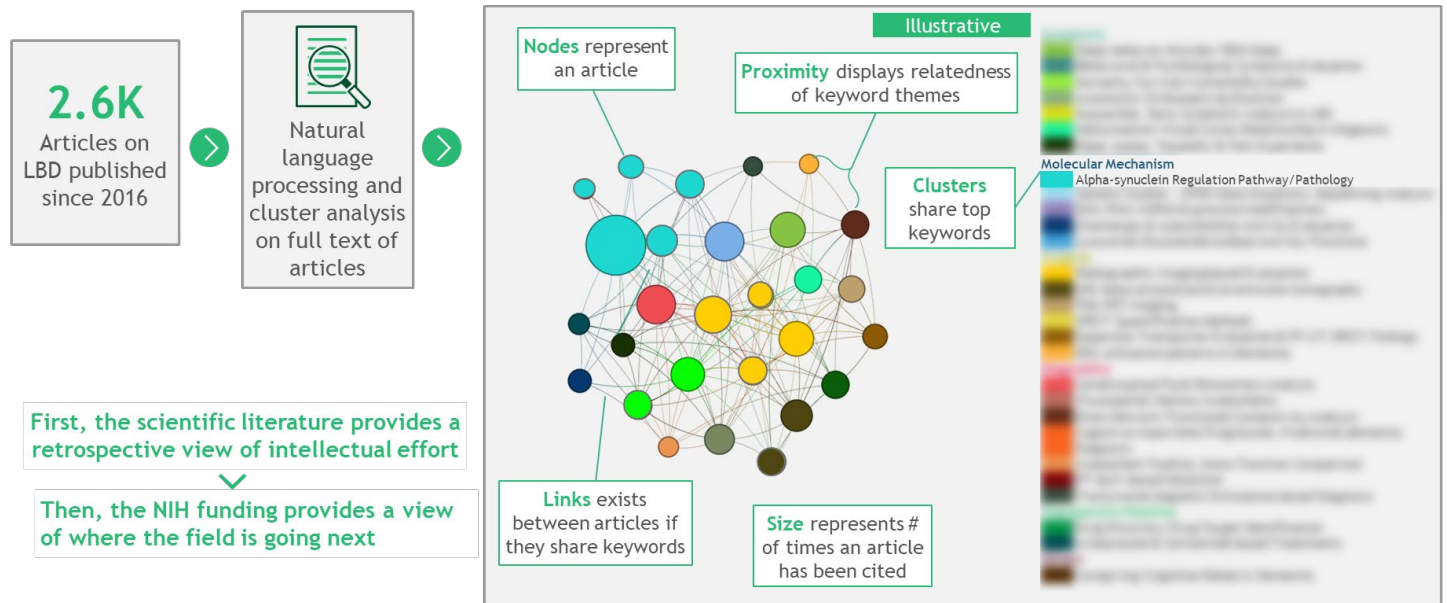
2.6K
Articles on LBD published since 2016

Natural language processing and cluster analysis on full text of articles

First, the scientific literature provides a retrospective view of intellectual effort

Then, the NIH funding provides a view of where the field is going next

Illustrative

Nodes represent an article

Proximity displays relatedness of keyword themes

Clusters share top keywords

Links exists between articles if they share keywords

Size represents # of times an article has been cited

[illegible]

Molecular Mechanism
Alpha-synuclein Regulation Pathway/Pathology

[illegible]